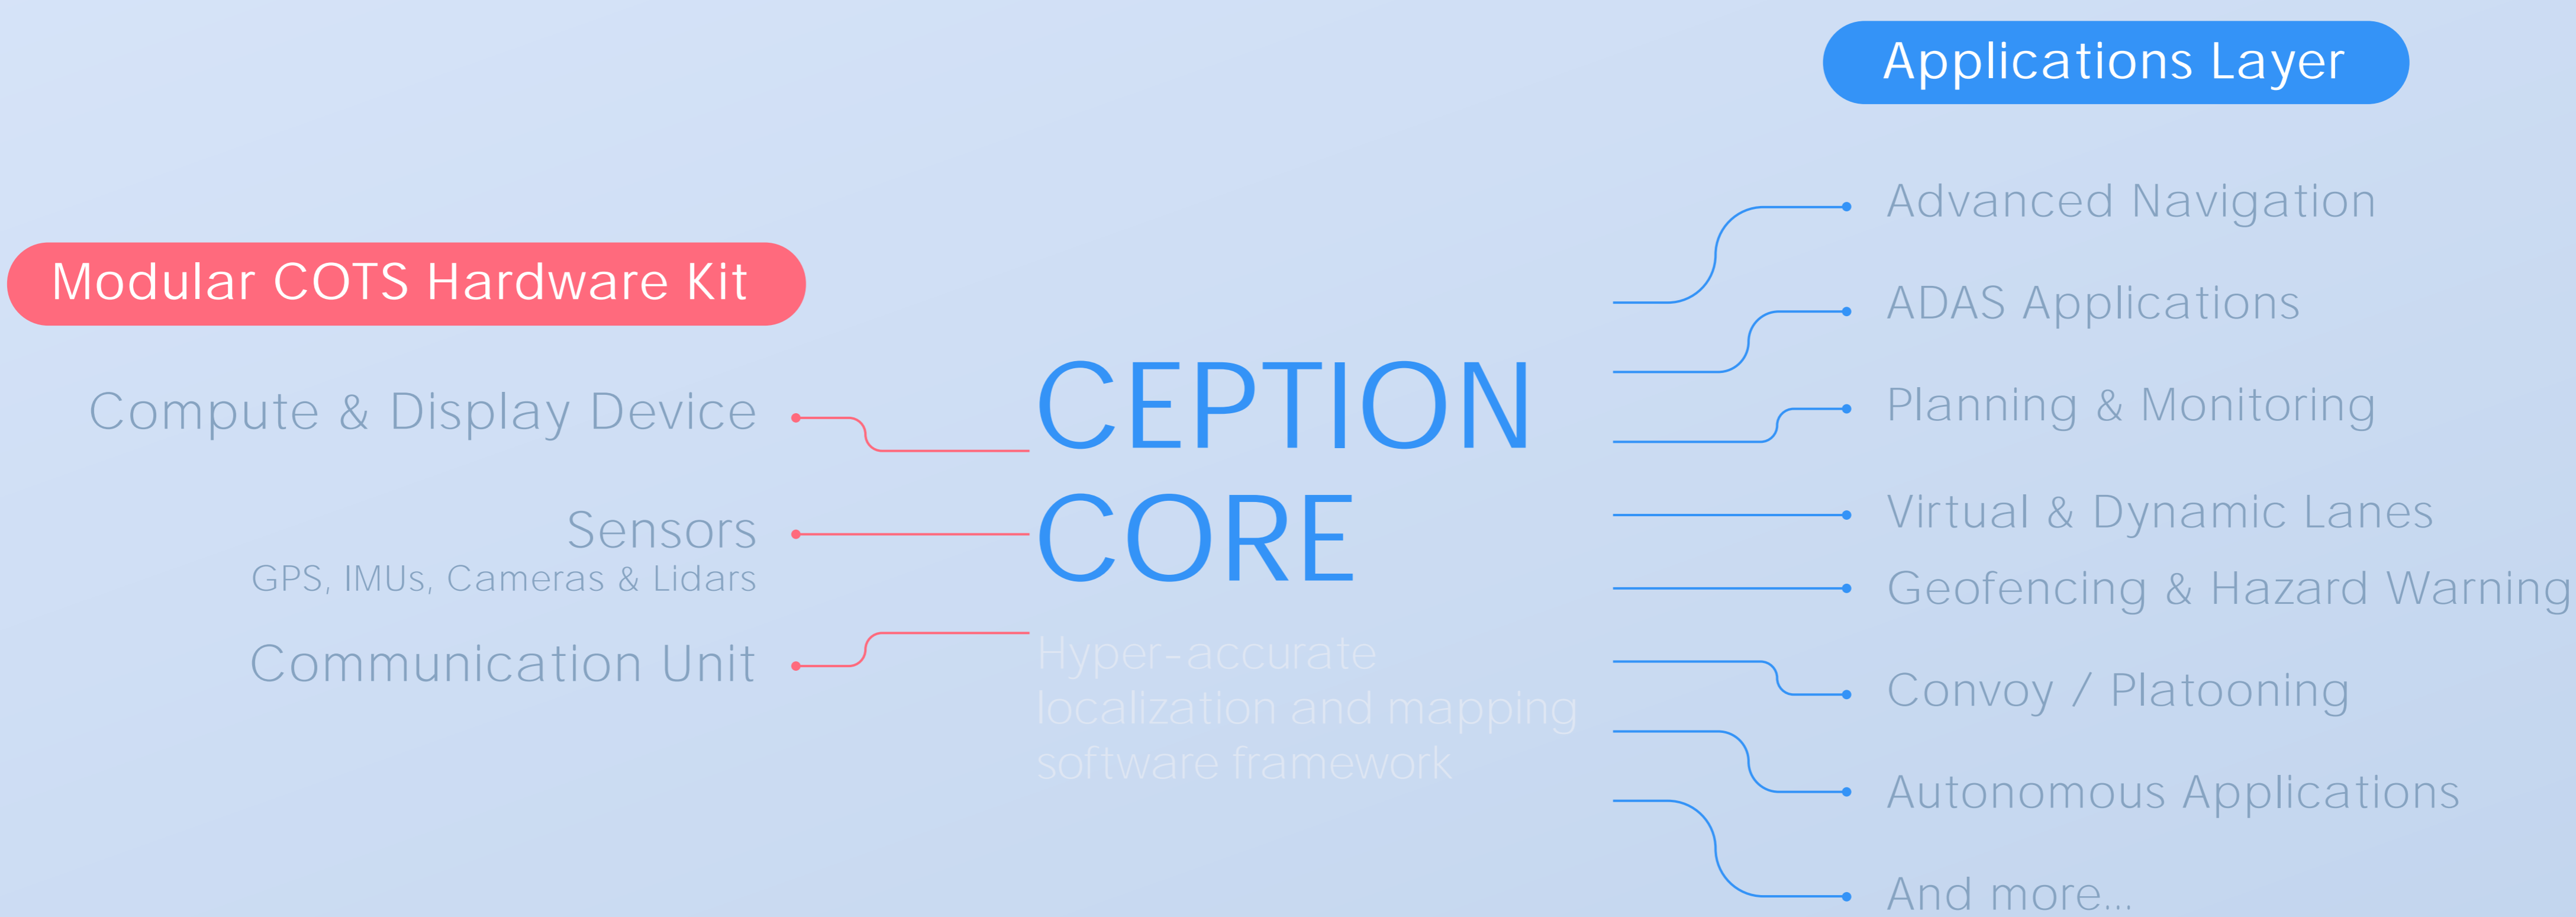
Applications Layer

Modular COTS Hardware Kit

Compute & Display Device

Sensors
GPS, IMUs, Cameras & Lidars

Communication Unit

CEPTION CORE

Hyper-accurate localization and mapping software framework

Advanced Navigation

ADAS Applications

Planning & Monitoring

Virtual & Dynamic Lanes

Geofencing & Hazard Warning

Convoy / Platooning

Autonomous Applications

And more...